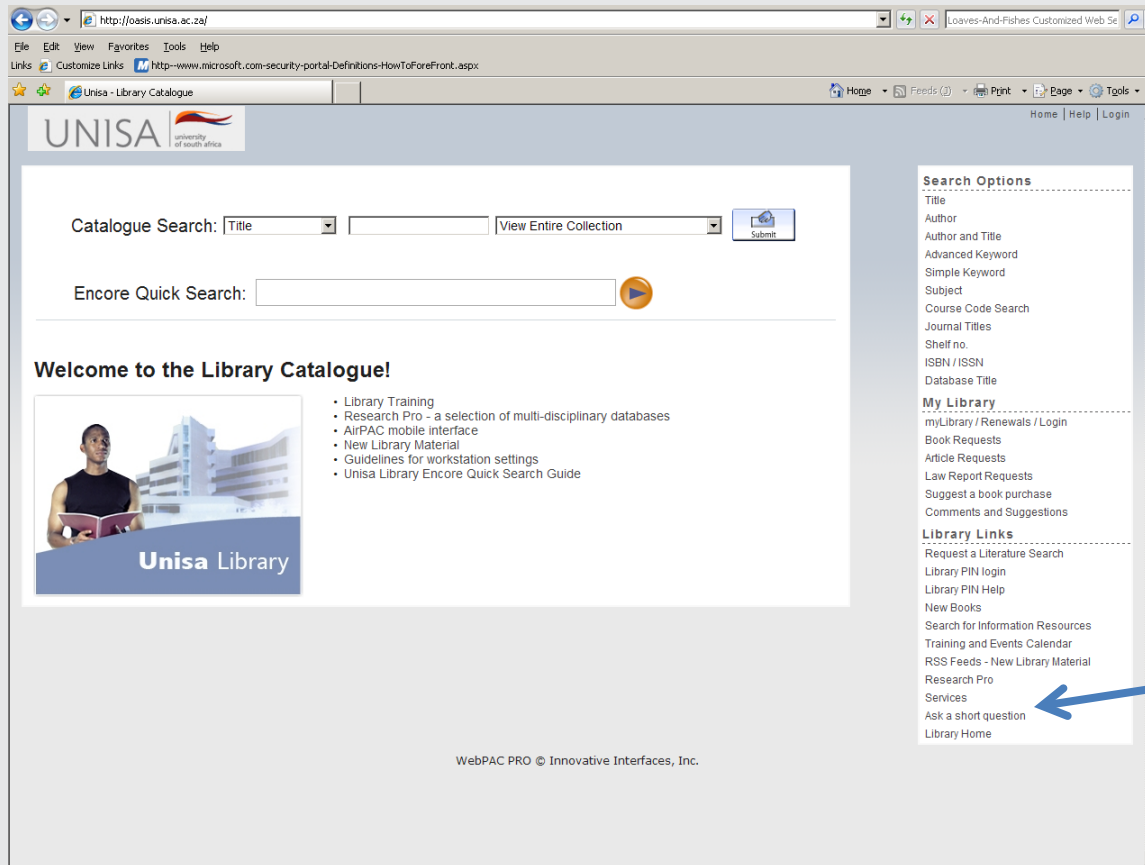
http://oasis.unisa.ac.za/

Loaves-And-Fishes Customized Web Se

File Edit View Favorites Tools Help

Links Customize Links http--www.microsoft.com-security-portal-Definitions-HowToForeFront.aspx

Unisa - Library Catalogue

Home Feeds (J) Print Page Tools

UNISA university of south africa

Home | Help | Login

Catalogue Search: Title View Entire Collection Submit

Encore Quick Search:

Welcome to the Library Catalogue!

Unisa Library

• Library Training
• Research Pro - a selection of multi-disciplinary databases
• AirPAC mobile interface
• New Library Material
• Guidelines for workstation settings
• Unisa Library Encore Quick Search Guide

Search Options
Title
Author
Author and Title
Advanced Keyword
Simple Keyword
Subject
Course Code Search
Journal Titles
Shelf no.
ISBN / ISSN
Database Title

My Library
myLibrary / Renewals / Login
Book Requests
Article Requests
Law Report Requests
Suggest a book purchase
Comments and Suggestions

Library Links
Request a Literature Search
Library PIN login
Library PIN Help
New Books
Search for Information Resources
Training and Events Calendar
RSS Feeds - New Library Material
Research Pro
Services
Ask a short question
Library Home

WebPAC PRO © Innovative Interfaces, Inc.